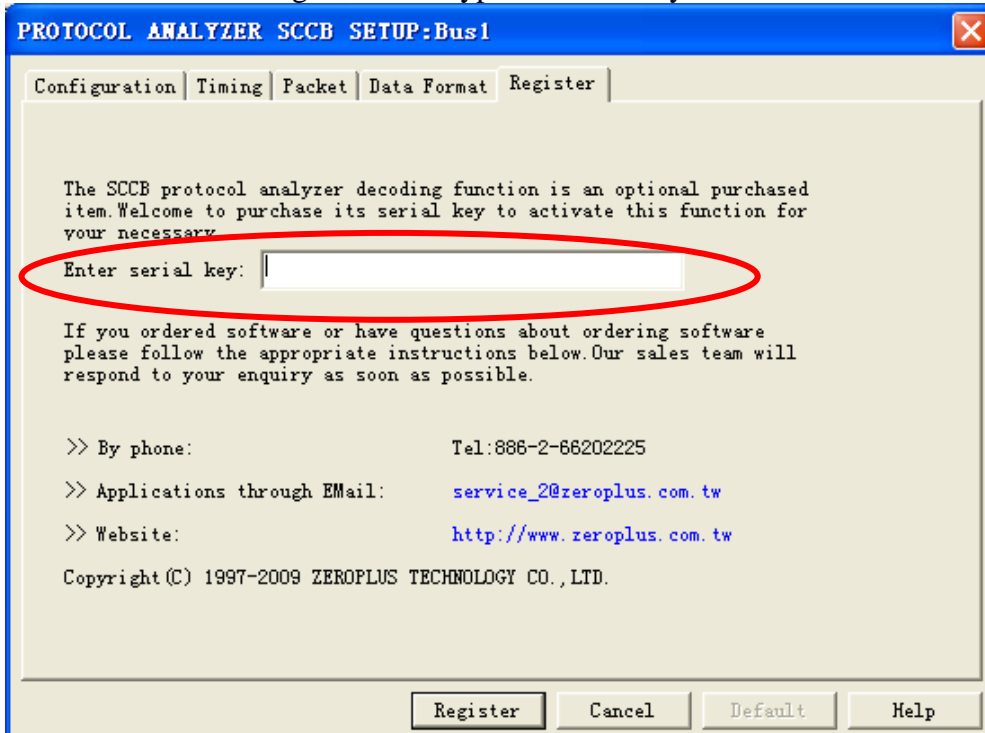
PROTOCOL ANALYZER SCCB SETUP:Bus1

Configuration | Timing | Packet | Data Format | Register

The SCCB protocol analyzer decoding function is an optional purchased item.Welcome to purchase its serial key to activate this function for your necessary.

Enter serial key:

If you ordered software or have questions about ordering software please follow the appropriate instructions below.Our sales team will respond to your enquiry as soon as possible.

>> By phone: Tel:886-2-66202225

>> Applications through EMail: service_2@zeroplus.com.tw

>> Website: http://www.zeroplus.com.tw

Copyright(C) 1997-2009 ZEROPLUS TECHNOLOGY CO.,LTD.

Register | Cancel | Default | Help